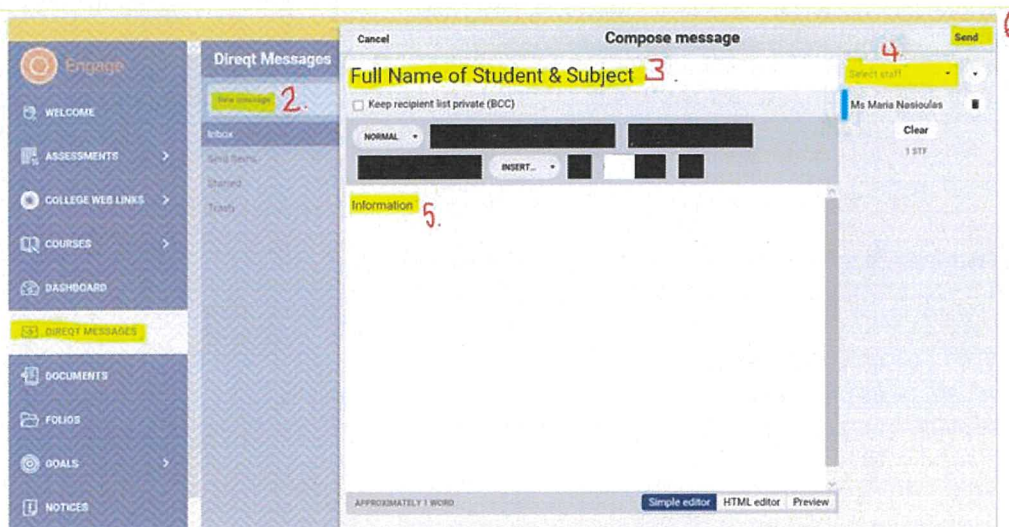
Engage

WELCOME

ASSESSMENTS

COLLEGE WEB LINKS

COURSES

DASHBOARD

DIREQT MESSAGES

DOCUMENTS

FOLIOS

GOALS

NOTICES

Direqt Messages

New message 2.

Inbox

Sent Items

Starred

Trash

Cancel

Compose message

Send

Full Name of Student & Subject 3.

Keep recipient list private (BCC)

NORMAL

INSERT...

Information 5.

APPROXIMATELY 1 WORD

Simple editor

HTML editor

Preview

4.

Select staff

Ms Maria Nasioulas

Clear

1 STF

6